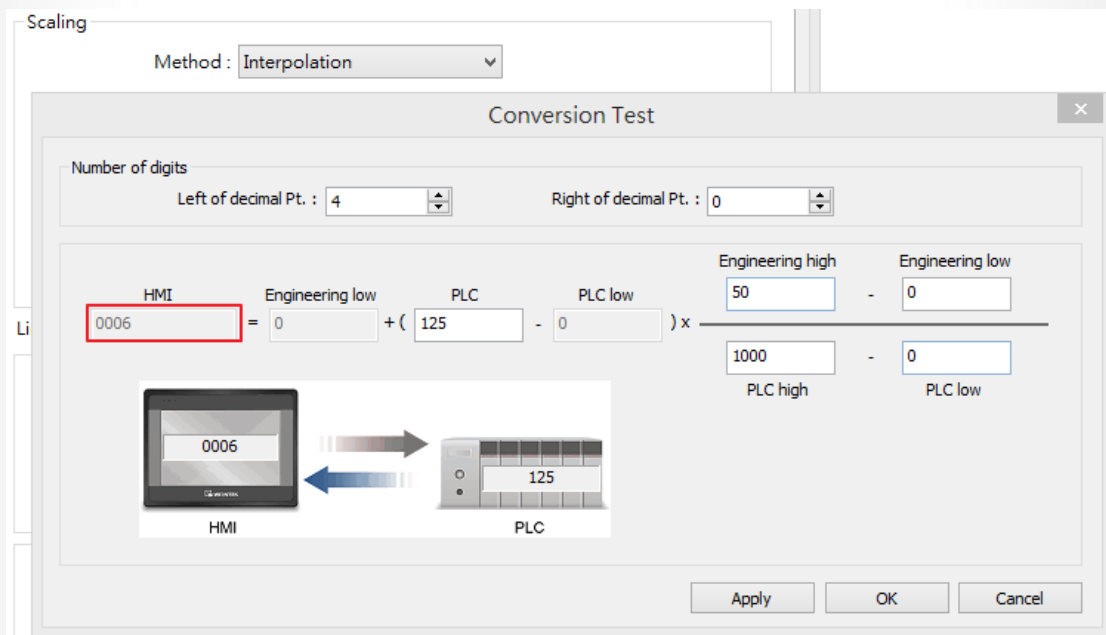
Scaling

Method : Interpolation

Conversion Test

Number of digits

Left of decimal Pt. : 4

Right of decimal Pt. : 0

Li

HMI

0006

=

Engineering low

0

+ (

PLC

125

-

PLC low

0

) x

Engineering high

50

-

Engineering low

0

1000

-

0

PLC high

PLC low

0006

WEINTEK

125

HMI

PLC

Apply

OK

Cancel